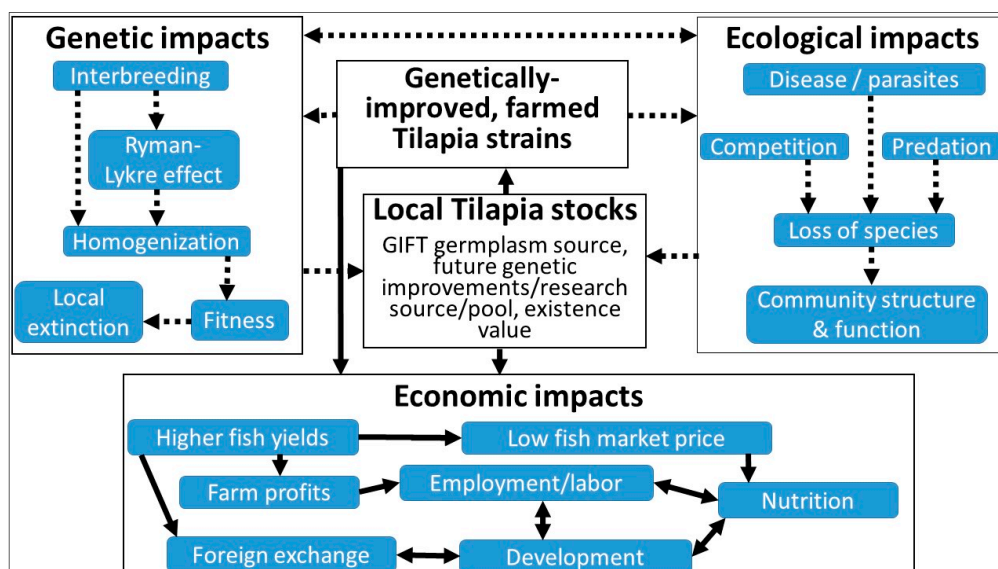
Genetic impacts

Interbreeding

Ryman-Lykre effect

Homogenization

Local extinction

Fitness

Genetically-improved, farmed Tilapia strains

Local Tilapia stocks

GIFT germplasm source, future genetic improvements/research source/pool, existence value

Ecological impacts

Disease / parasites

Competition

Predation

Loss of species

Community structure & function

Economic impacts

Higher fish yields

Low fish market price

Farm profits

Employment/labor

Nutrition

Foreign exchange

Development